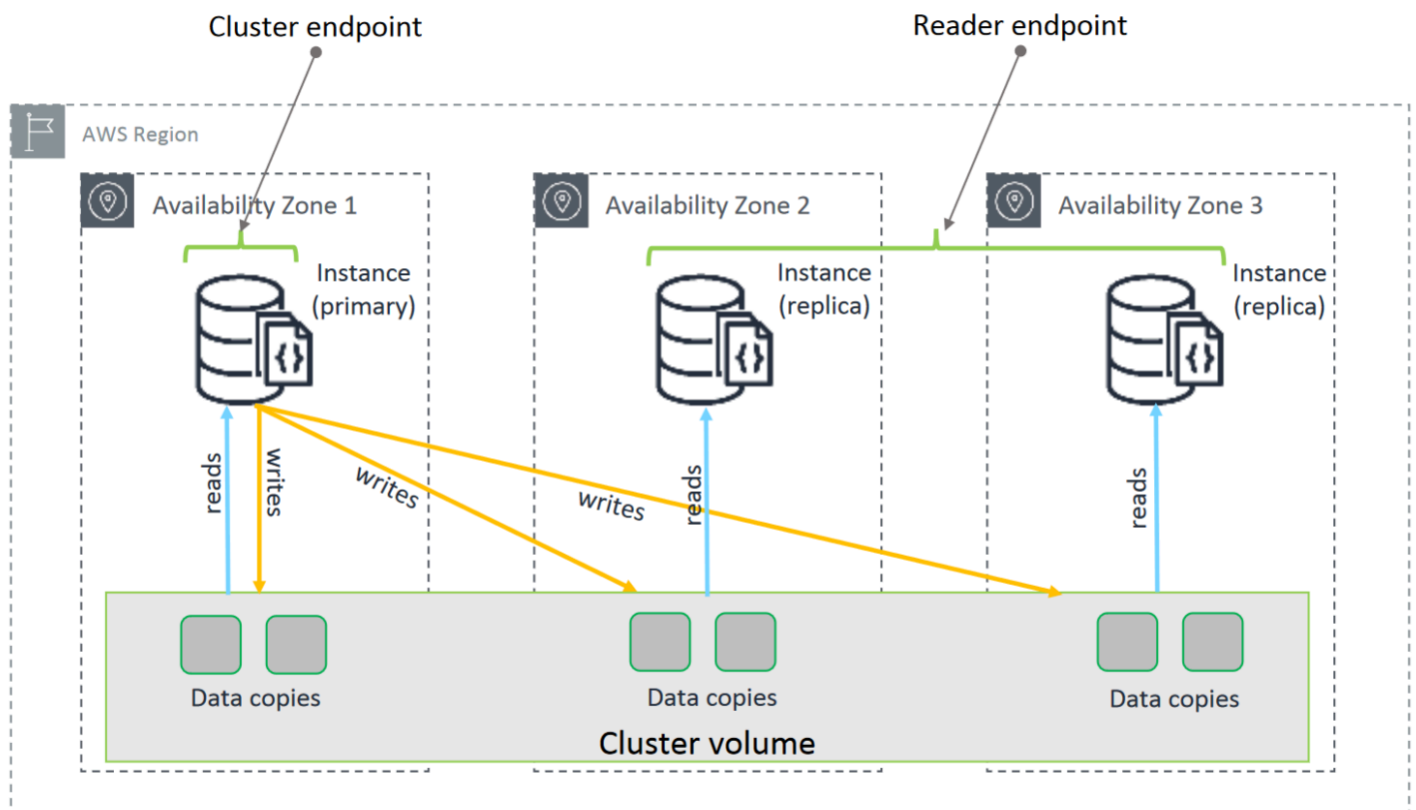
Cluster endpoint

Reader endpoint

AWS Region

Availability Zone 1

Availability Zone 2

Availability Zone 3

Instance (primary)

Instance (replica)

Instance (replica)

reads

writes

writes

writes

reads

reads

Data copies

Data copies

Data copies

Cluster volume